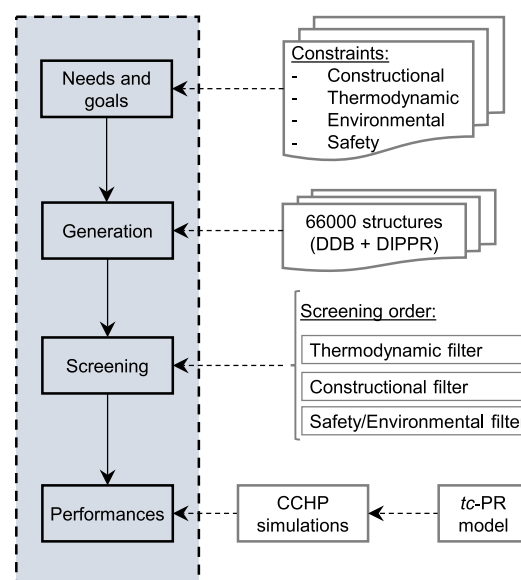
Needs and goals

Constraints:
- Constructional
- Thermodynamic
- Environmental
- Safety

Generation

66000 structures (DDB + DIPPR)

Screening

Screening order:

Thermodynamic filter

Constructional filter

Safety/Environmental filte

Performances

CCHP simulations

*tc*-PR model